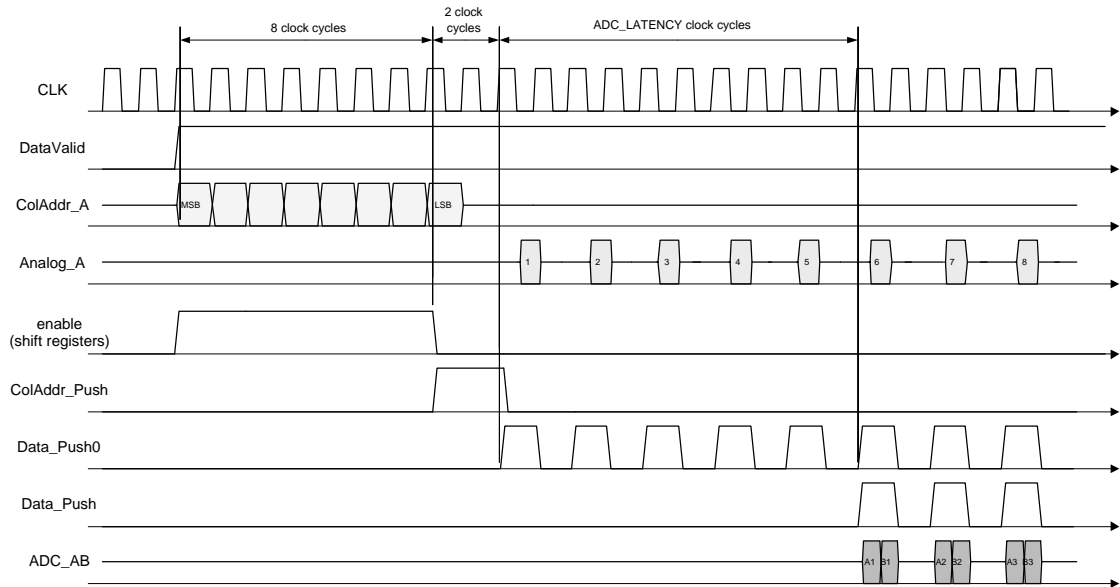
8 clock cycles

2 clock cycles

ADC_LATENCY clock cycles

CLK

DataValid

ColAddr_A

MSB

LSB

Analog_A

1

2

3

4

5

6

7

8

enable (shift registers)

ColAddr_Push

Data_Push0

Data_Push

ADC_AB

A1

B1

A2

B2

A3

B3